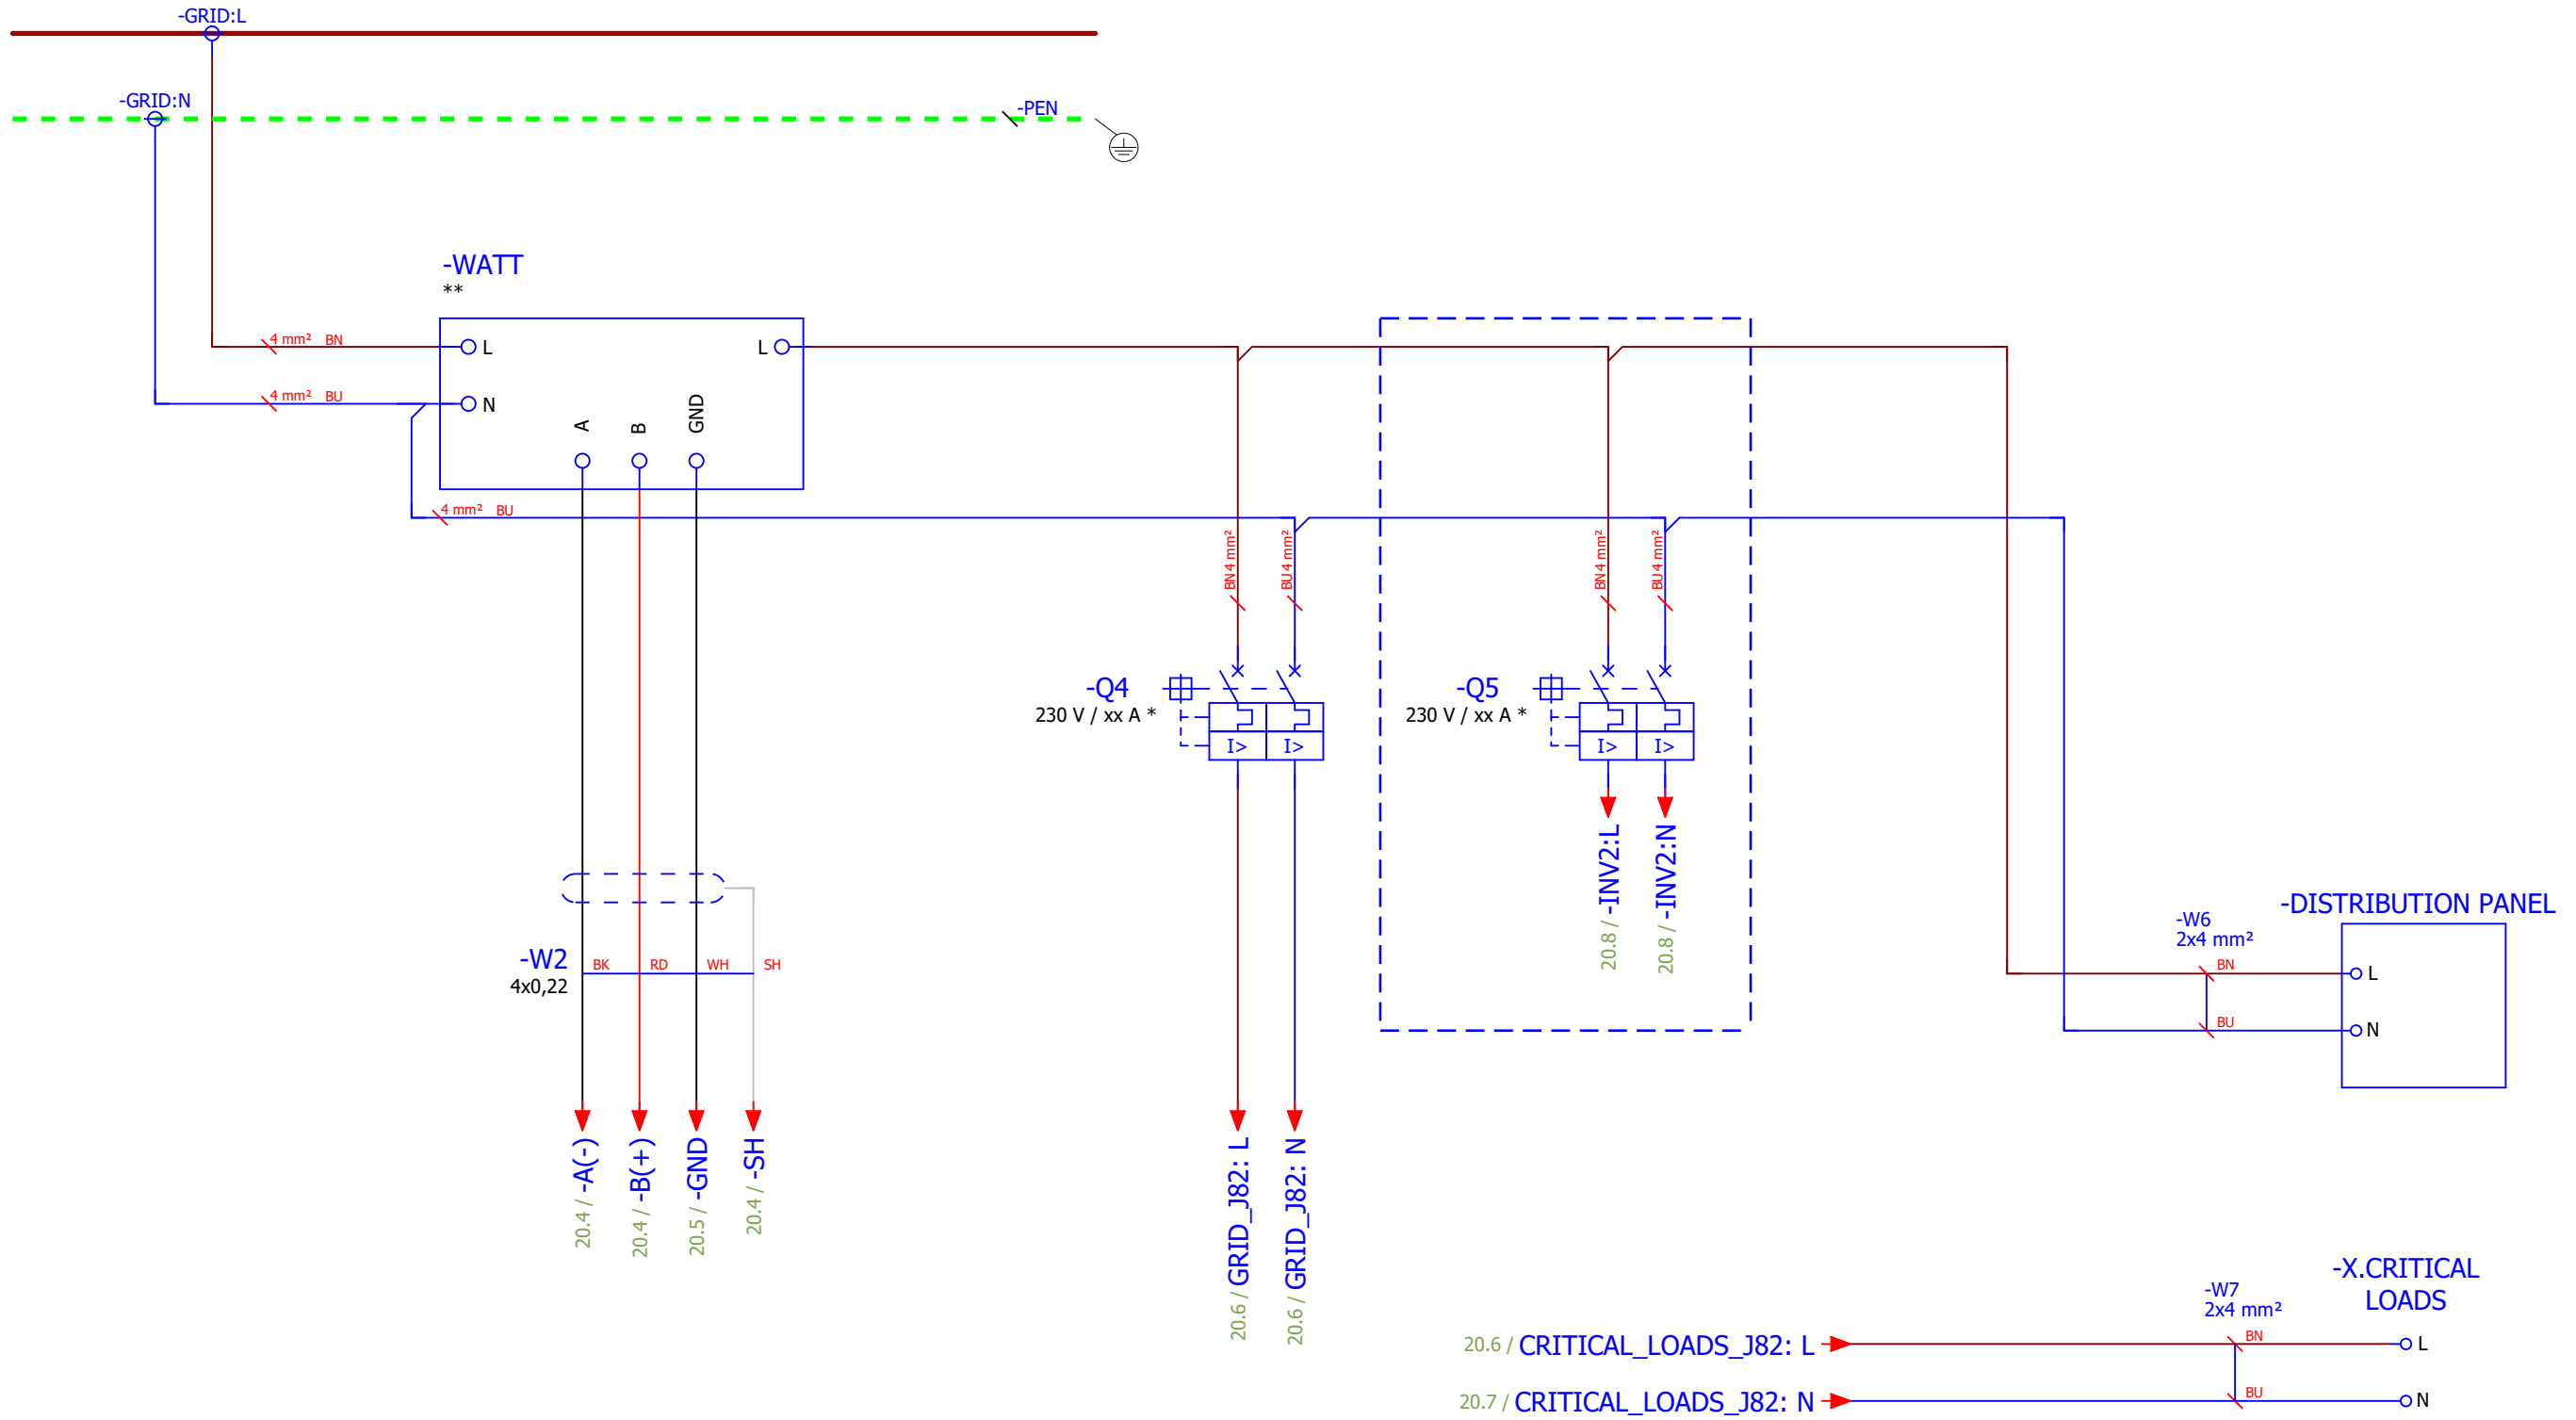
-GRID:L

-GRID:N

-PEN

-WATT
**

4 mm² BN
4 mm² BU

L
N
L
A
B
GND

4 mm² BU

BN 4 mm²
BU 4 mm²
BN 4 mm²
BU 4 mm²

-Q4
230 V / xx A *
I>
I>

-Q5
230 V / xx A *
I>
I>

20.8 / -INV2:L
20.8 / -INV2:N

-W2
4x0,22
BK
RD
WH
SH

20.4 / -A(-)
20.4 / -B(+)
20.5 / -GND
20.4 / -SH

20.6 / GRID_J82: L
20.6 / GRID_J82: N

-DISTRIBUTION PANEL
-W6
2x4 mm²
BN
BU
L
N

-X.CRITICAL LOADS
-W7
2x4 mm²
BN
BU
L
N

20.6 / CRITICAL_LOADS_J82: L
20.7 / CRITICAL_LOADS_J82: N